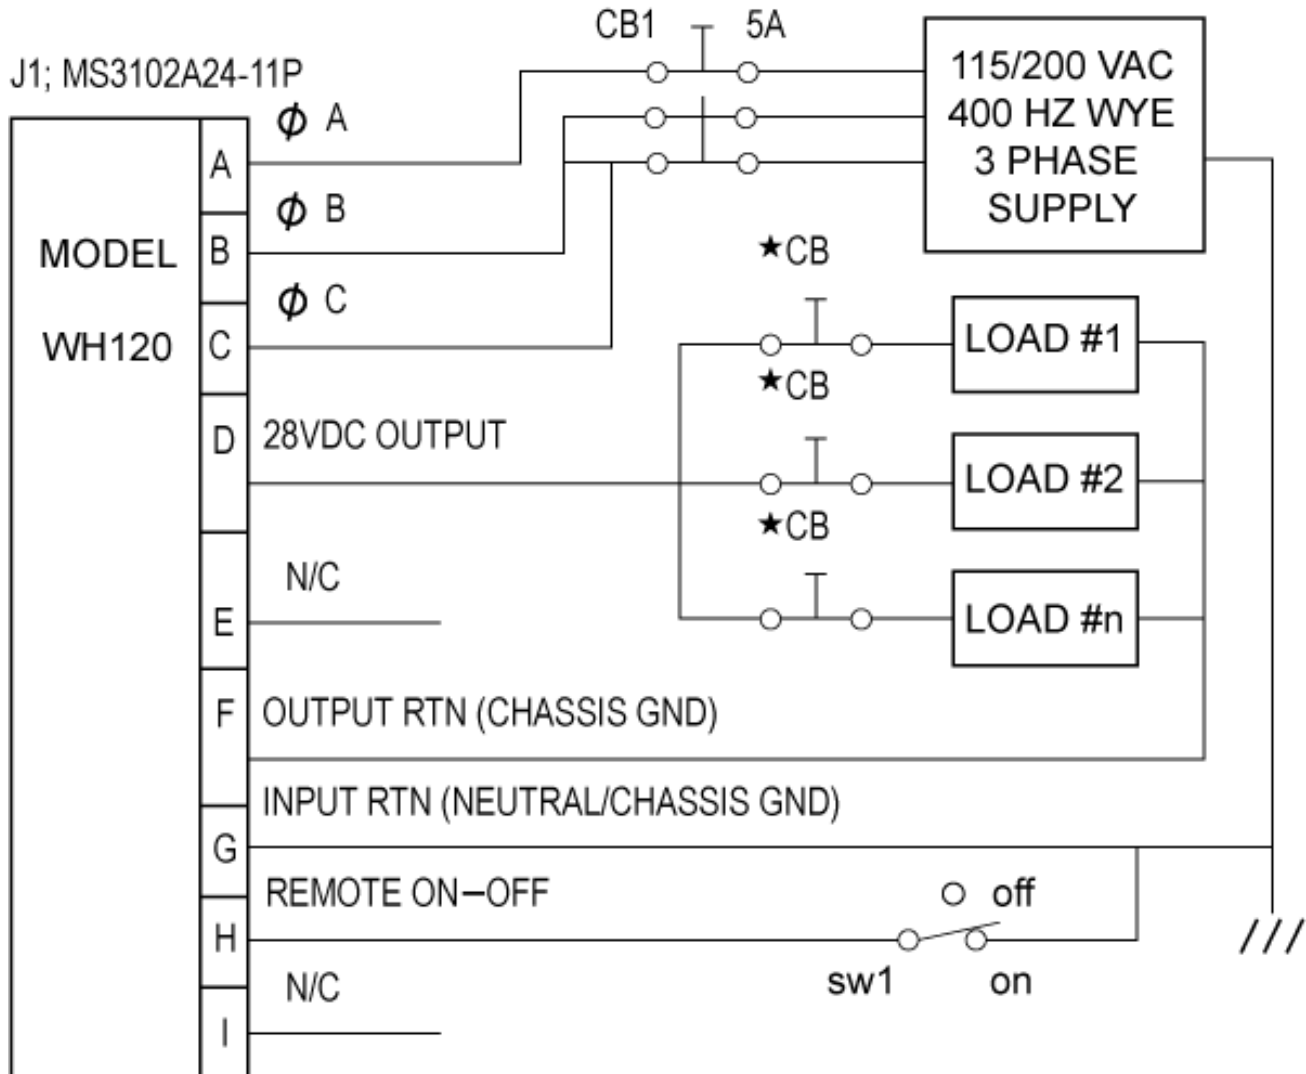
J1; MS3102A24-11P

CB1 5A

115/200 VAC 400 HZ WYE 3 PHASE SUPPLY

MODEL WH120

A $\phi$ A

B $\phi$ B

C $\phi$ C

★CB

LOAD #1

★CB

D 28VDC OUTPUT

LOAD #2

★CB

E N/C

LOAD #n

F OUTPUT RTN (CHASSIS GND)

INPUT RTN (NEUTRAL/CHASSIS GND)

G

REMOTE ON–OFF

off

H

sw1 on

N/C

I

///